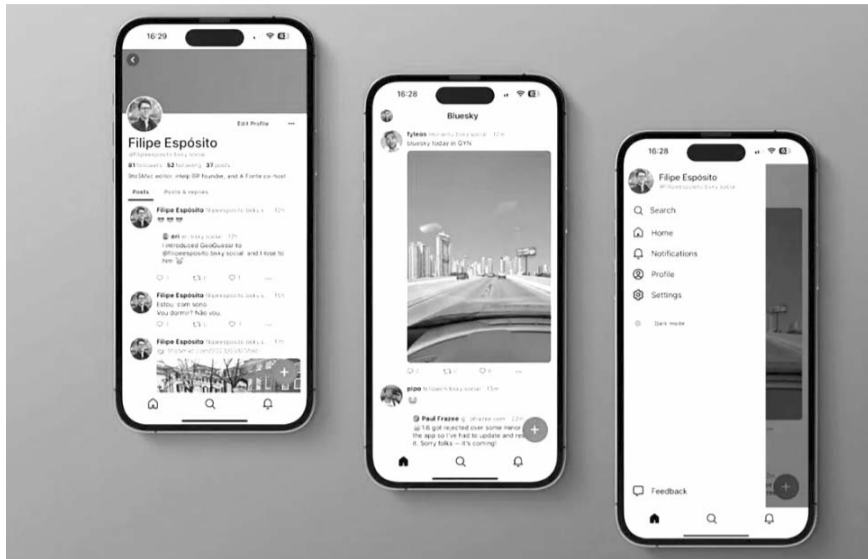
16:29

Edit Profile ···

Filipe Espósito
@filipeesposito.bsky.social

81 followers 52 following 37 posts

9to5Mac editor, iHelp BR founder, and A Fonte co-host

Posts Posts & replies

Filipe Espósito @filipeesposito.bsky.s... · 12h

eri @eri.bsky.social · 12h
I introduced GeoGuessr to @filipeesposito.bsky.social and I lose to him

Filipe Espósito @filipeesposito.bsky.s... · 15h
Estou com sono.
Vou dormir? Não vou.

Filipe Espósito @filipeesposito.bsky.s... · 17h
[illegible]

16:28

Bluesky

fyleos @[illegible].bsky.social · 12m
bluesky today in GYN

pipo @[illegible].bsky.social · 13m

Paul Frazee @pfrazee.com · 22m
1.6 got rejected over some minor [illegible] the app so I've had to update and re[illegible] it. Sorry folks — it's coming!

16:28

Filipe Espósito
@filipeesposito.bsky.social

Search
Home
Notifications
Profile
Settings

Dark mode

Feedback